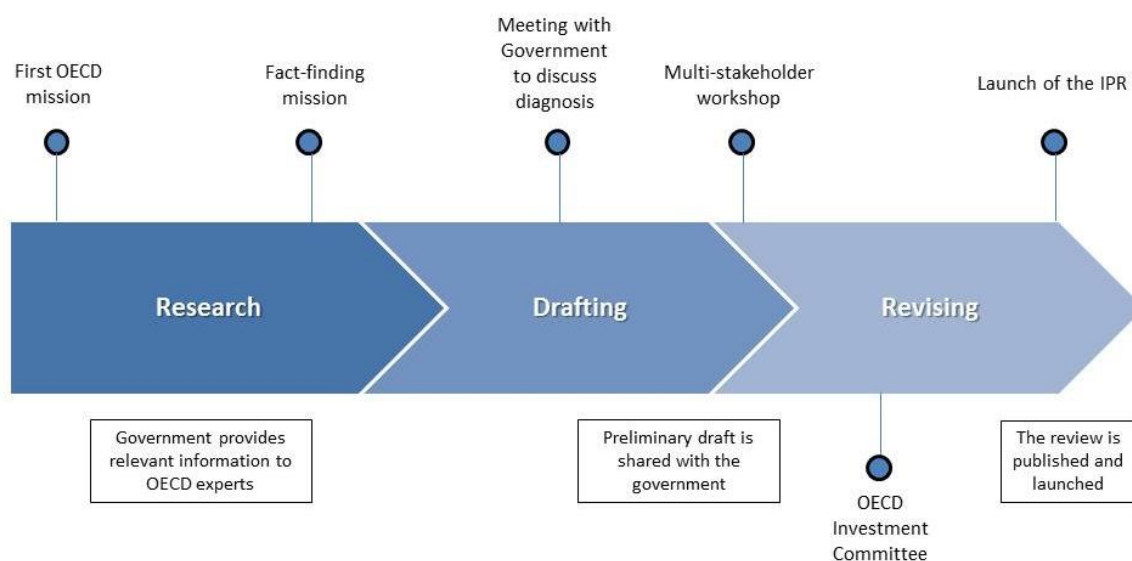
First OECD mission

Fact-finding mission

Meeting with Government to discuss diagnosis

Multi-stakeholder workshop

Launch of the IPR

Research

Drafting

Revising

Government provides relevant information to OECD experts

Preliminary draft is shared with the government

OECD Investment Committee

The review is published and launched